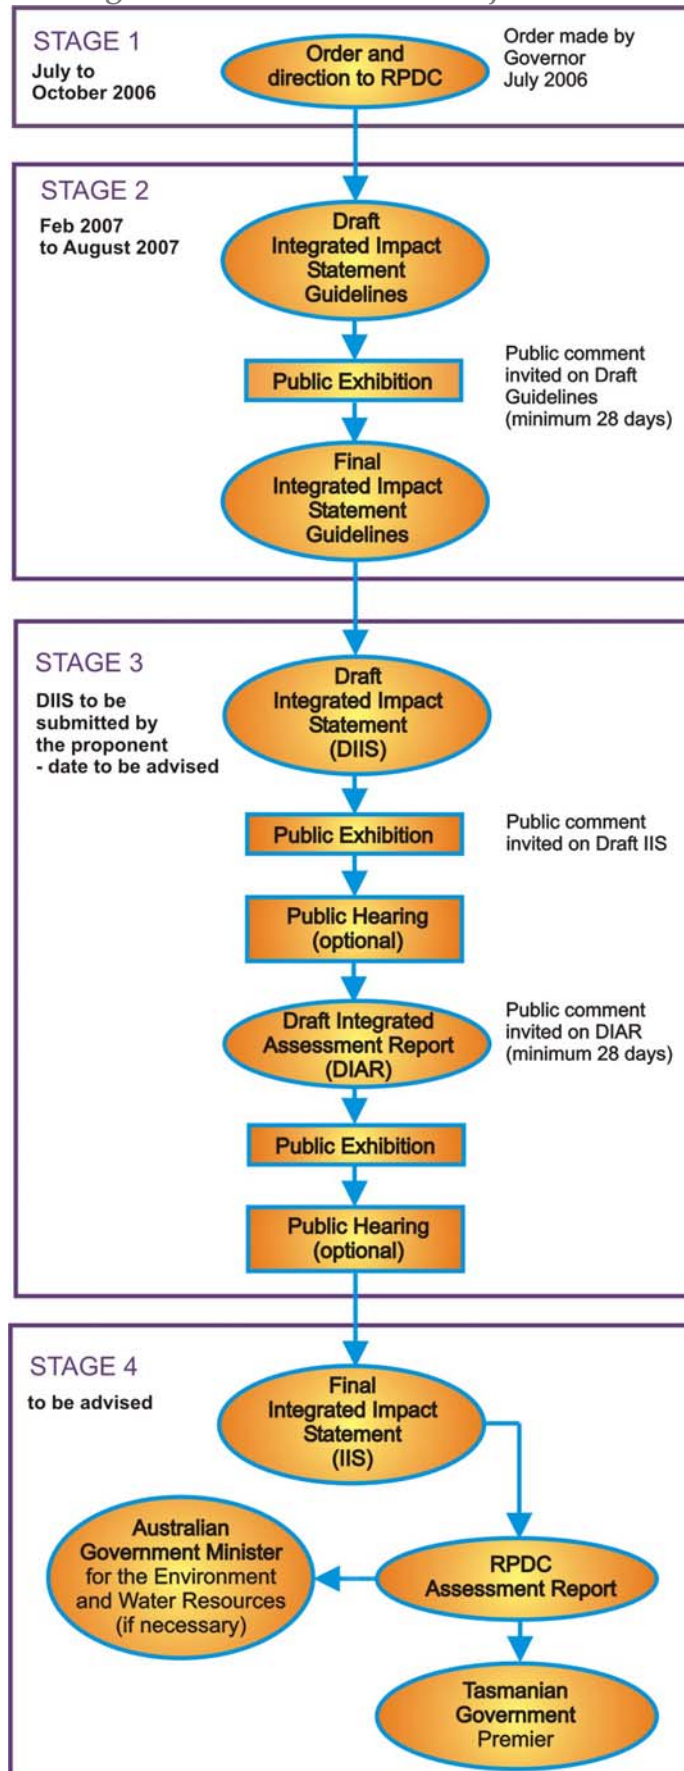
STAGE 1
July to October 2006

Order and direction to RPDC

Order made by Governor July 2006

STAGE 2
Feb 2007 to August 2007

Draft Integrated Impact Statement Guidelines

Public Exhibition

Public comment invited on Draft Guidelines (minimum 28 days)

Final Integrated Impact Statement Guidelines

STAGE 3
DIIS to be submitted by the proponent - date to be advised

Draft Integrated Impact Statement (DIIS)

Public Exhibition

Public comment invited on Draft IIS

Public Hearing (optional)

Draft Integrated Assessment Report (DIAR)

Public comment invited on DIAR (minimum 28 days)

Public Exhibition

Public Hearing (optional)

STAGE 4
to be advised

Final Integrated Impact Statement (IIS)

RPDC Assessment Report

Australian Government Minister for the Environment and Water Resources (if necessary)

Tasmanian Government Premier